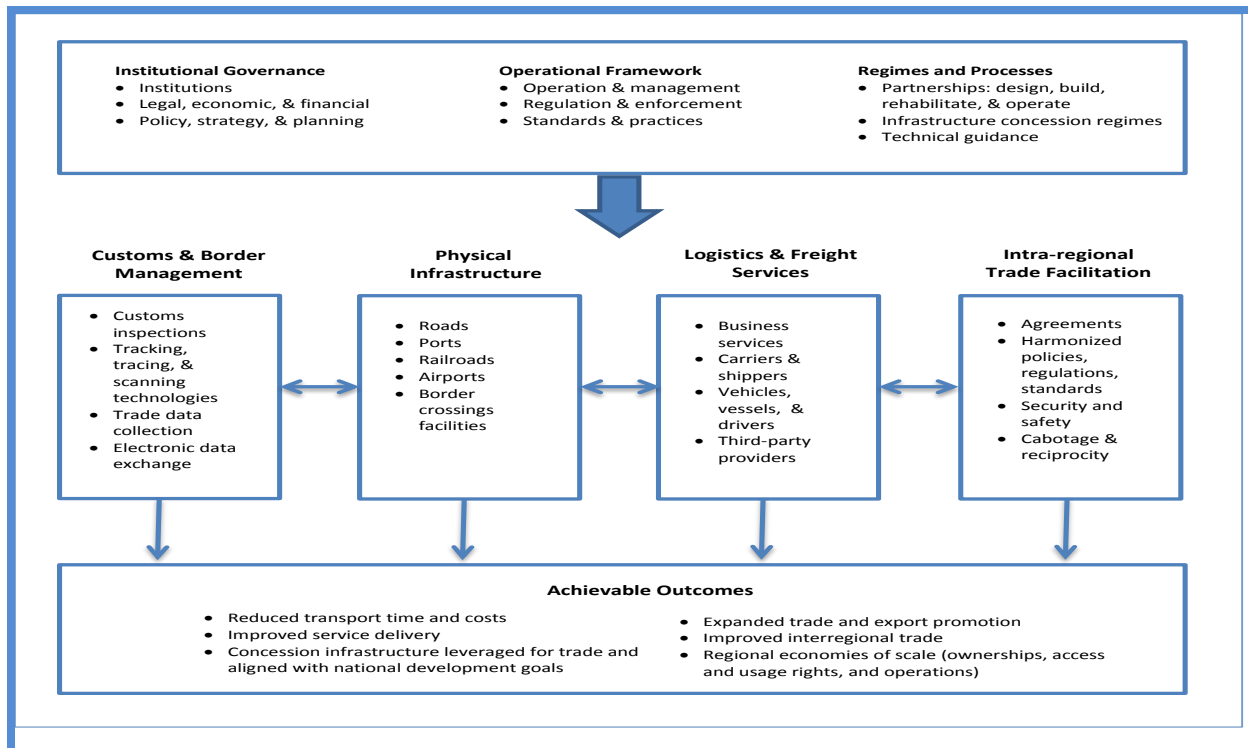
**Institutional Governance**
- Institutions
- Legal, economic, & financial
- Policy, strategy, & planning

**Operational Framework**
- Operation & management
- Regulation & enforcement
- Standards & practices

**Regimes and Processes**
- Partnerships: design, build, rehabilitate, & operate
- Infrastructure concession regimes
- Technical guidance

**Customs & Border Management**
- Customs inspections
- Tracking, tracing, & scanning technologies
- Trade data collection
- Electronic data exchange

**Physical Infrastructure**
- Roads
- Ports
- Railroads
- Airports
- Border crossings facilities

**Logistics & Freight Services**
- Business services
- Carriers & shippers
- Vehicles, vessels, & drivers
- Third-party providers

**Intra-regional Trade Facilitation**
- Agreements
- Harmonized policies, regulations, standards
- Security and safety
- Cabotage & reciprocity

**Achievable Outcomes**
- Reduced transport time and costs
- Improved service delivery
- Concession infrastructure leveraged for trade and aligned with national development goals
- Expanded trade and export promotion
- Improved interregional trade
- Regional economies of scale (ownerships, access and usage rights, and operations)